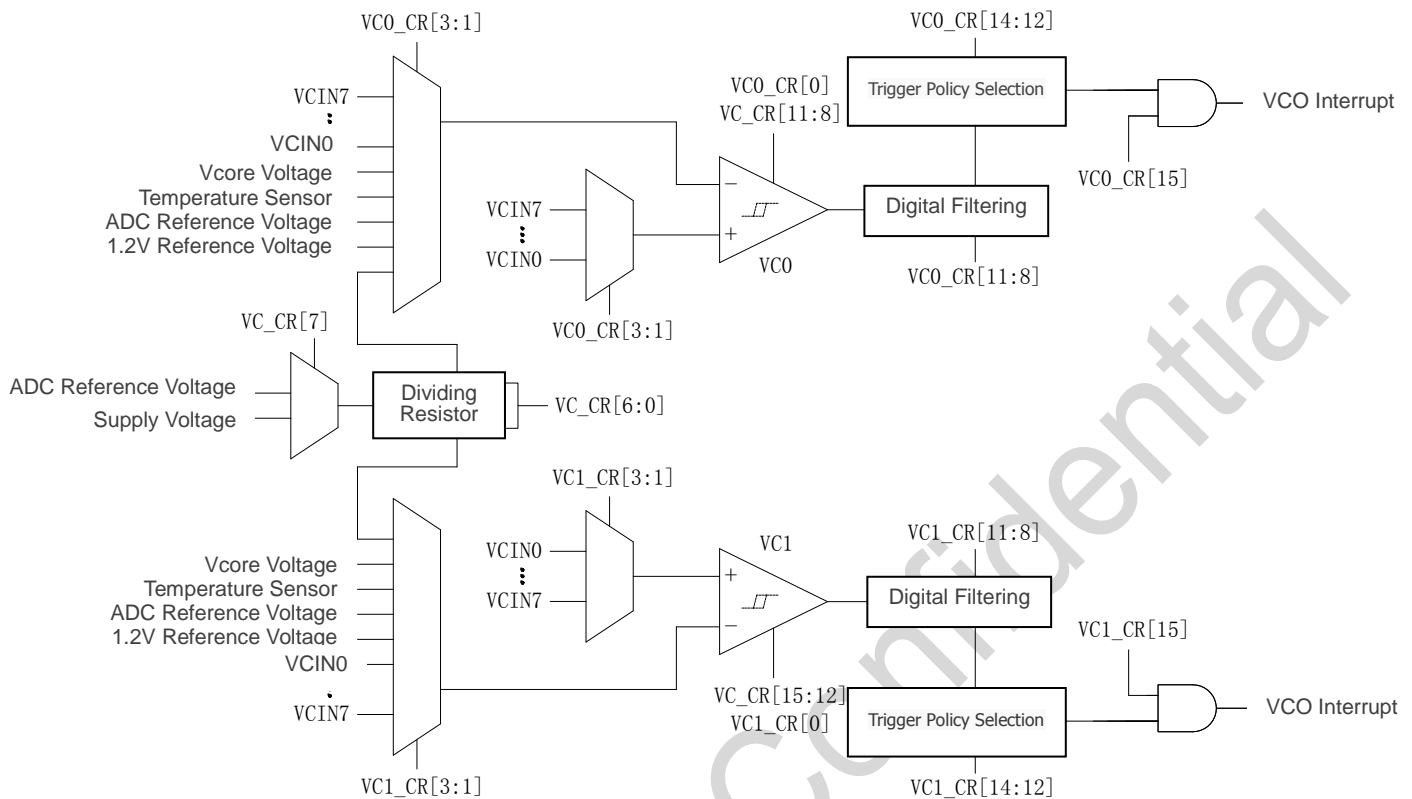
VC0_CR[3:1]
VCIN7
VCIN0
Vcore Voltage
Temperature Sensor
ADC Reference Voltage
1.2V Reference Voltage
VC0_CR[0]
VC_CR[11:8]
VC0_CR[14:12]
Trigger Policy Selection
VCO Interrupt
VC0_CR[15]
VCIN7
VCIN0
−
+
VC0
Digital Filtering
VC0_CR[11:8]
VC0_CR[3:1]
VC_CR[7]
ADC Reference Voltage
Supply Voltage
Dividing Resistor
VC_CR[6:0]
VC1_CR[3:1]
VCIN0
VCIN7
VC1
+
−
VC1_CR[11:8]
Digital Filtering
VC1_CR[15]
Vcore Voltage
Temperature Sensor
ADC Reference Voltage
1.2V Reference Voltage
VCIN0
VCIN7
VC_CR[15:12]
VC1_CR[0]
Trigger Policy Selection
VCO Interrupt
VC1_CR[3:1]
VC1_CR[14:12]
Confidential